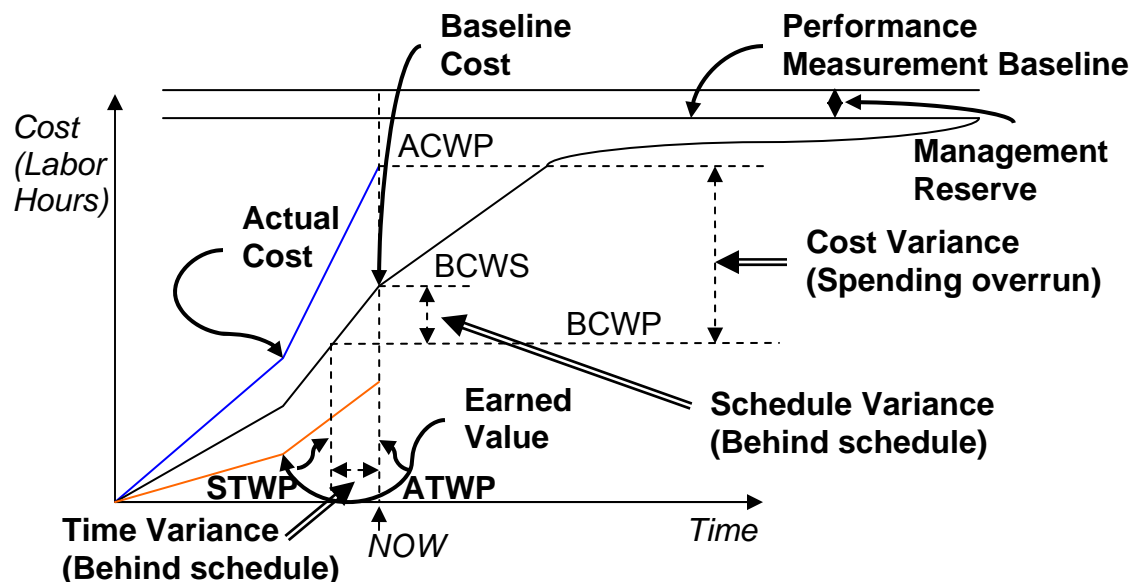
Baseline Cost

Performance Measurement Baseline

Cost (Labor Hours)

ACWP

Management Reserve

Actual Cost

BCWS

Cost Variance (Spending overrun)

BCWP

Earned Value

Schedule Variance (Behind schedule)

STWP

ATWP

Time Variance (Behind schedule)

NOW

Time